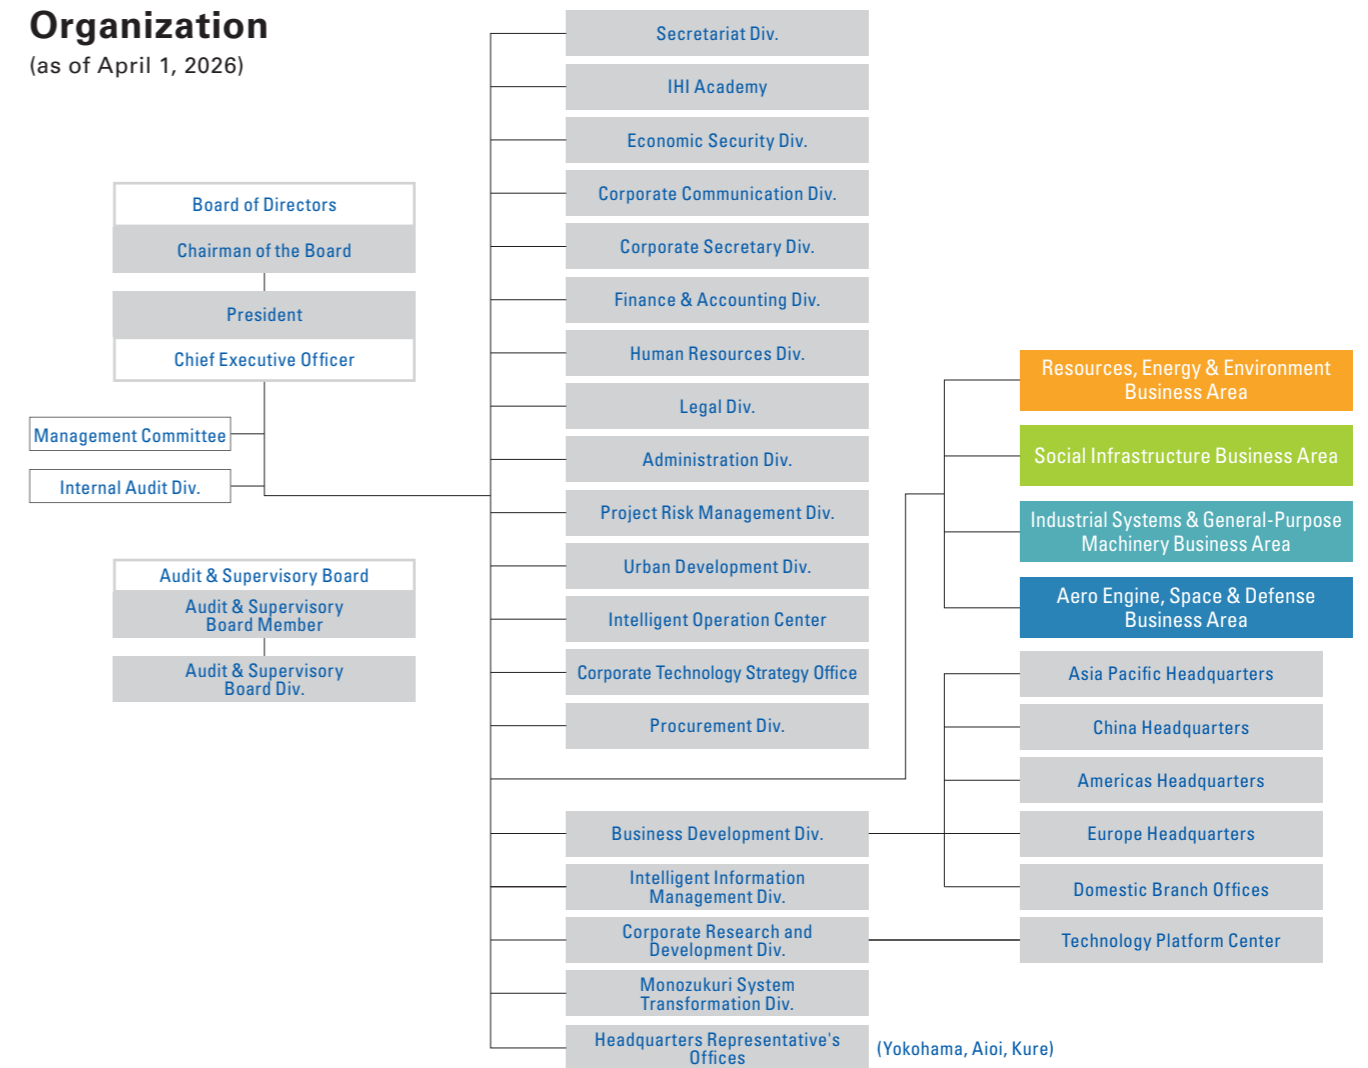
Organization
(as of April 1, 2026)

Board of Directors
Chairman of the Board
President
Chief Executive Officer
Management Committee
Internal Audit Div.

Audit & Supervisory Board
Audit & Supervisory Board Member
Audit & Supervisory Board Div.

Secretariat Div.
IHI Academy
Economic Security Div.
Corporate Communication Div.
Corporate Secretary Div.
Finance & Accounting Div.
Human Resources Div.
Legal Div.
Administration Div.
Project Risk Management Div.
Urban Development Div.
Intelligent Operation Center
Corporate Technology Strategy Office
Procurement Div.

Resources, Energy & Environment Business Area
Social Infrastructure Business Area
Industrial Systems & General-Purpose Machinery Business Area
Aero Engine, Space & Defense Business Area

Business Development Div.
Intelligent Information Management Div.
Corporate Research and Development Div.
Monozukuri System Transformation Div.
Headquarters Representative's Offices (Yokohama, Aioi, Kure)

Asia Pacific Headquarters
China Headquarters
Americas Headquarters
Europe Headquarters
Domestic Branch Offices
Technology Platform Center